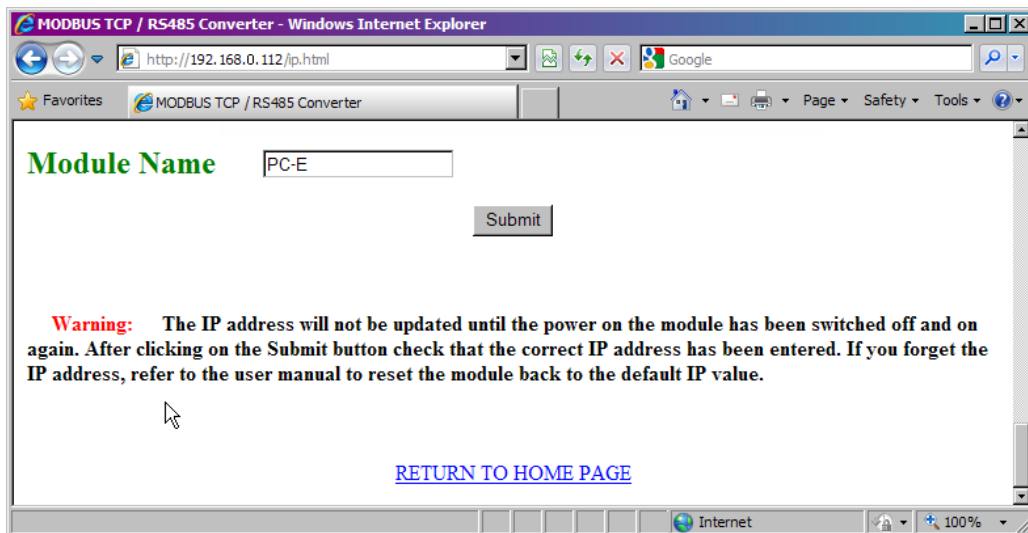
MODBUS TCP / RS485 Converter - Windows Internet Explorer

http://192.168.0.112/ip.html

Google

Favorites

MODBUS TCP / RS485 Converter

Page ▾ Safety ▾ Tools ▾

Module Name PC-E

Submit

Warning: The IP address will not be updated until the power on the module has been switched off and on again. After clicking on the Submit button check that the correct IP address has been entered. If you forget the IP address, refer to the user manual to reset the module back to the default IP value.

RETURN TO HOME PAGE

Internet

100%